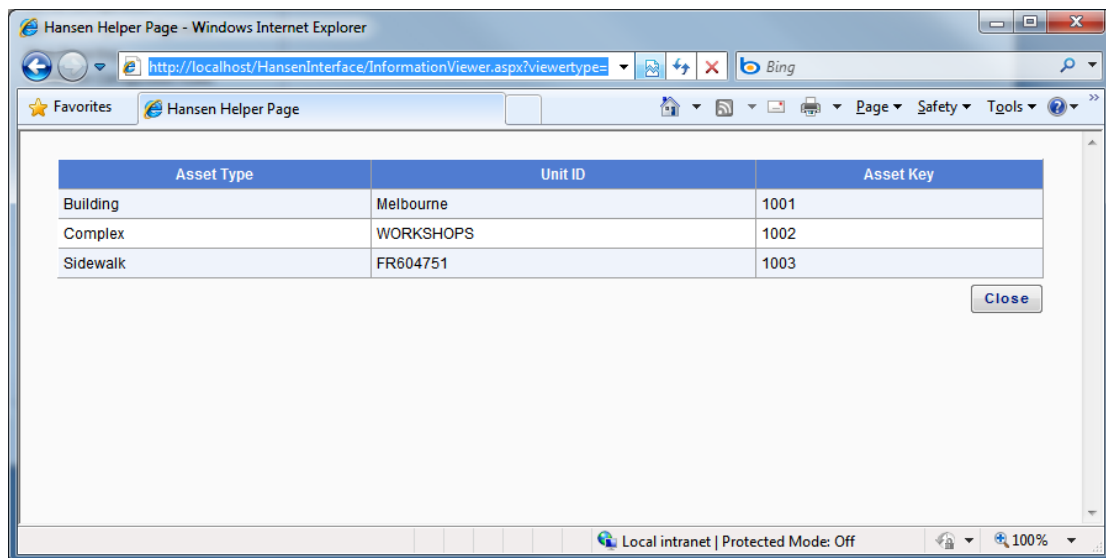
Hansen Helper Page - Windows Internet Explorer

http://localhost/HansenInterface/InformationViewer.aspx?viewertype=

Bing

Favorites

Hansen Helper Page

Page ▾ Safety ▾ Tools ▾

| Asset Type | Unit ID | Asset Key |
|---|---|---|
| Building | Melbourne | 1001 |
| Complex | WORKSHOPS | 1002 |
| Sidewalk | FR604751 | 1003 |

Close

Local intranet | Protected Mode: Off

100%